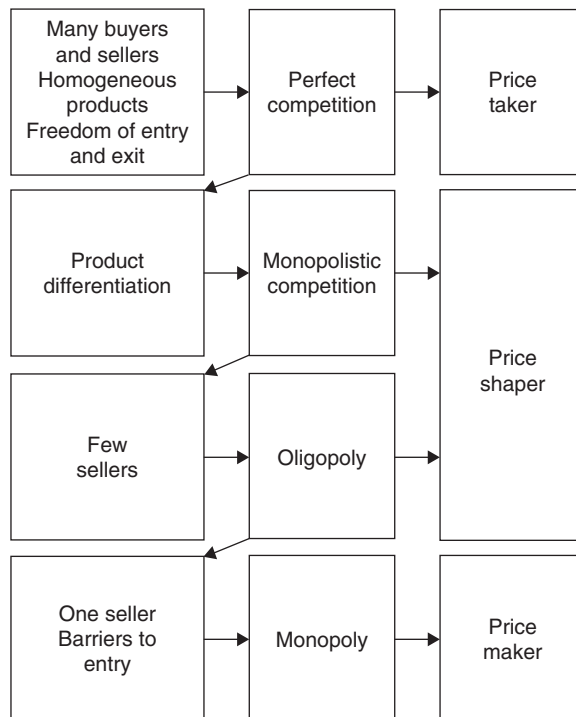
Many buyers and sellers
Homogeneous products
Freedom of entry and exit

Perfect competition

Price taker

Product differentiation

Monopolistic competition

Price shaper

Few sellers

Oligopoly

One seller
Barriers to entry

Monopoly

Price maker